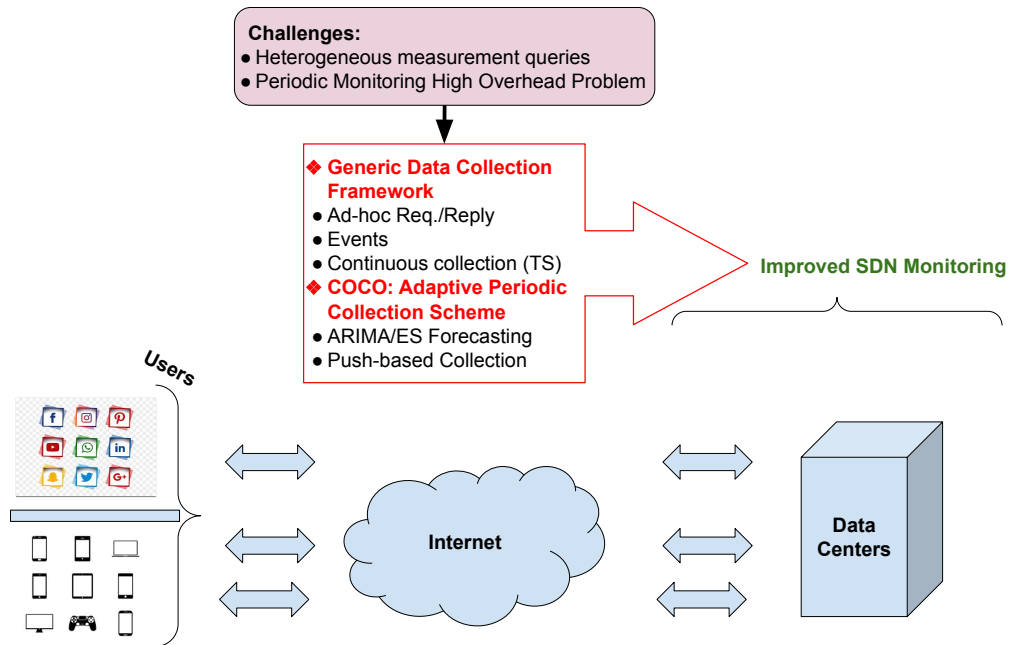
Challenges:
● Heterogeneous measurement queries
● Periodic Monitoring High Overhead Problem

❖ Generic Data Collection Framework
● Ad-hoc Req./Reply
● Events
● Continuous collection (TS)
❖ COCO: Adaptive Periodic Collection Scheme
● ARIMA/ES Forecasting
● Push-based Collection

Improved SDN Monitoring

Users

Internet

Data Centers